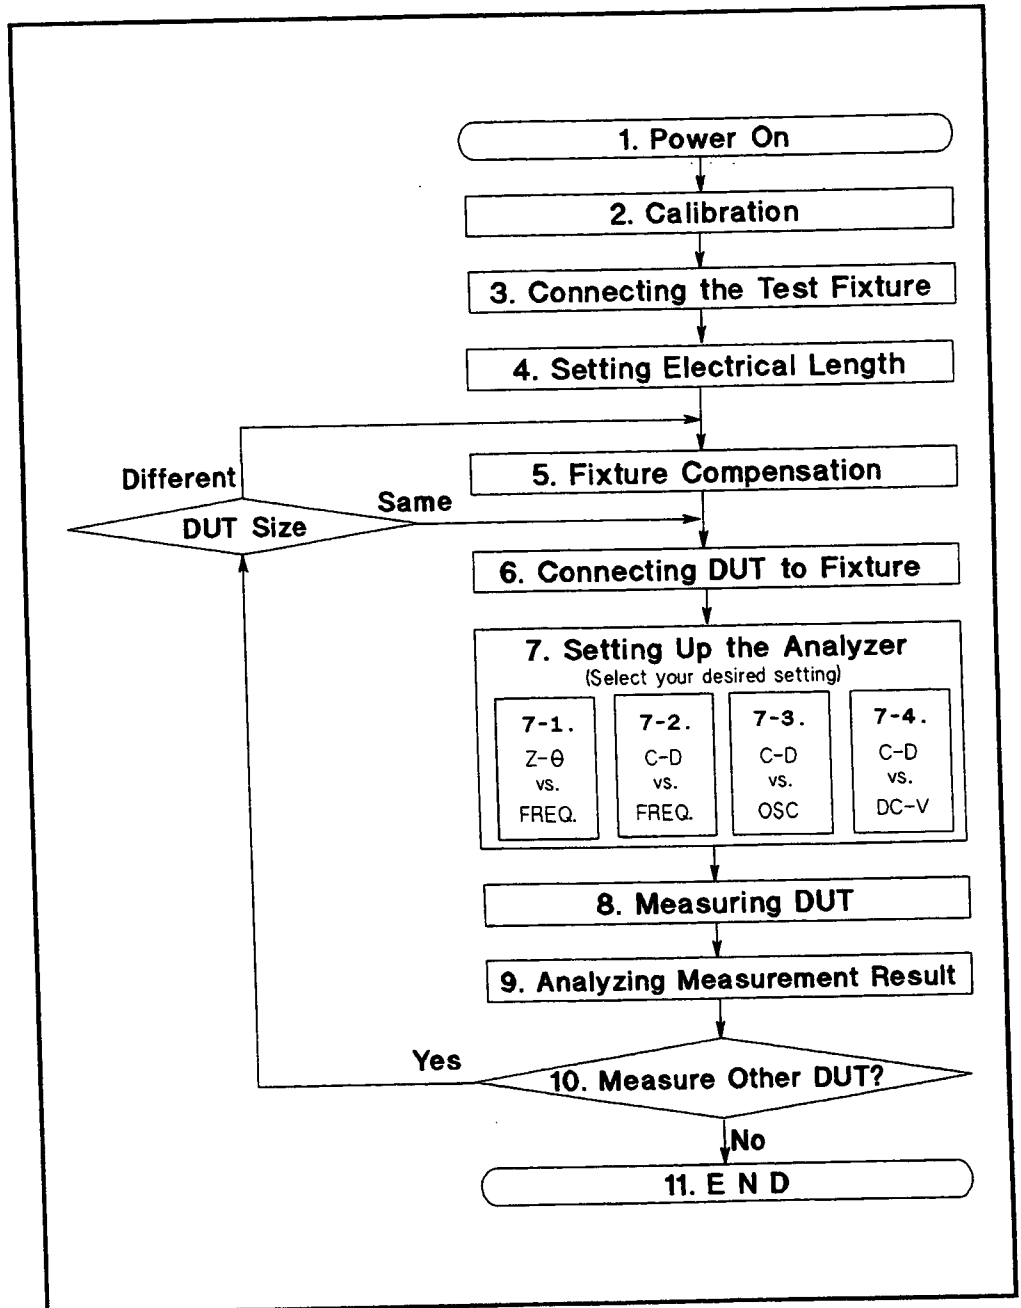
1. Power On

2. Calibration

3. Connecting the Test Fixture

4. Setting Electrical Length

Different

5. Fixture Compensation

Same

DUT Size

6. Connecting DUT to Fixture

7. Setting Up the Analyzer
(Select your desired setting)

7-1. Z-θ vs. FREQ.

7-2. C-D vs. FREQ.

7-3. C-D vs. OSC

7-4. C-D vs. DC-V

8. Measuring DUT

9. Analyzing Measurement Result

Yes

10. Measure Other DUT?

No

11. E N D